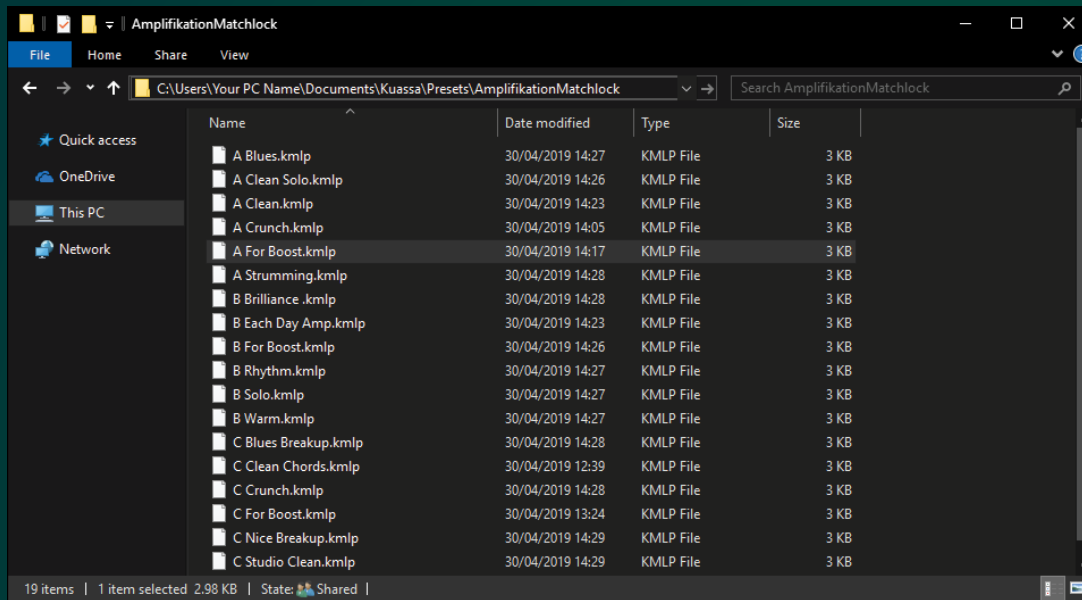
AmplifikationMatchlock

File Home Share View

C:\Users\Your PC Name\Documents\Kuassa\Presets\AmplifikationMatchlock

Search AmplifikationMatchlock

Quick access
OneDrive
This PC
Network

| Name | Date modified | Type | Size |
|---|---|---|---|
| A Blues.kmlp | 30/04/2019 14:27 | KMLP File | 3 KB |
| A Clean Solo.kmlp | 30/04/2019 14:26 | KMLP File | 3 KB |
| A Clean.kmlp | 30/04/2019 14:23 | KMLP File | 3 KB |
| A Crunch.kmlp | 30/04/2019 14:05 | KMLP File | 3 KB |
| A For Boost.kmlp | 30/04/2019 14:17 | KMLP File | 3 KB |
| A Strumming.kmlp | 30/04/2019 14:28 | KMLP File | 3 KB |
| B Brilliance .kmlp | 30/04/2019 14:28 | KMLP File | 3 KB |
| B Each Day Amp.kmlp | 30/04/2019 14:23 | KMLP File | 3 KB |
| B For Boost.kmlp | 30/04/2019 14:26 | KMLP File | 3 KB |
| B Rhythm.kmlp | 30/04/2019 14:27 | KMLP File | 3 KB |
| B Solo.kmlp | 30/04/2019 14:27 | KMLP File | 3 KB |
| B Warm.kmlp | 30/04/2019 14:27 | KMLP File | 3 KB |
| C Blues Breakup.kmlp | 30/04/2019 14:28 | KMLP File | 3 KB |
| C Clean Chords.kmlp | 30/04/2019 12:39 | KMLP File | 3 KB |
| C Crunch.kmlp | 30/04/2019 14:28 | KMLP File | 3 KB |
| C For Boost.kmlp | 30/04/2019 13:24 | KMLP File | 3 KB |
| C Nice Breakup.kmlp | 30/04/2019 14:29 | KMLP File | 3 KB |
| C Studio Clean.kmlp | 30/04/2019 14:29 | KMLP File | 3 KB |

19 items | 1 item selected 2.98 KB | State: Shared |